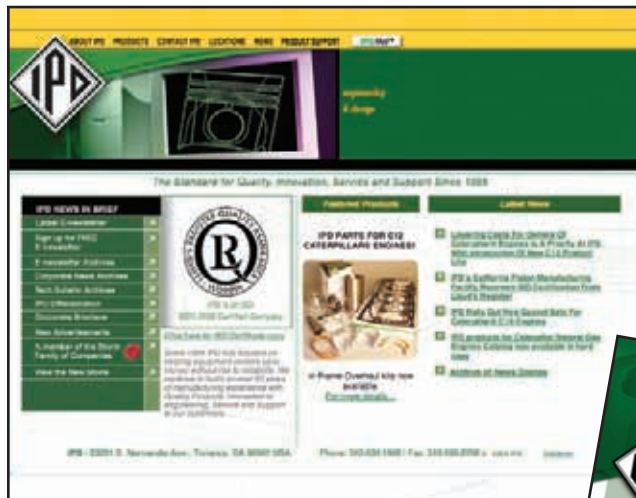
ABOUT IPD PRODUCTS CONTACT IPD LOCATIONS NEWS PRODUCT SUPPORT

IPD

engineering & design

The Standard for Quality, Innovation, Service and Support Since 1959

IPD NEWS IN BRIEF

Latest E-newsletter

Sign up for FREE E-newsletter

E-newsletter Archives

Corporate News Archives

Tech Bulletin Archives

IPD Differentiators

Corporate Brochure

New Advertisements

A member of the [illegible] Family of Companies

View the New Movie

R

IPD is an ISO 9001:2008 Certified Company

Featured Products

IPD PARTS FOR C12 CATERPILLAR® ENGINES!

In-Frame Overhaul kits now available
For more details...

Latest News

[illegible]

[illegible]

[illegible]

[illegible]

Archive of News Stories

IPD - 23201 S. Normandie Ave., Torrance, CA 90501 USA    Phone: 310-530-1900 / Fax: 310-530-8700 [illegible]